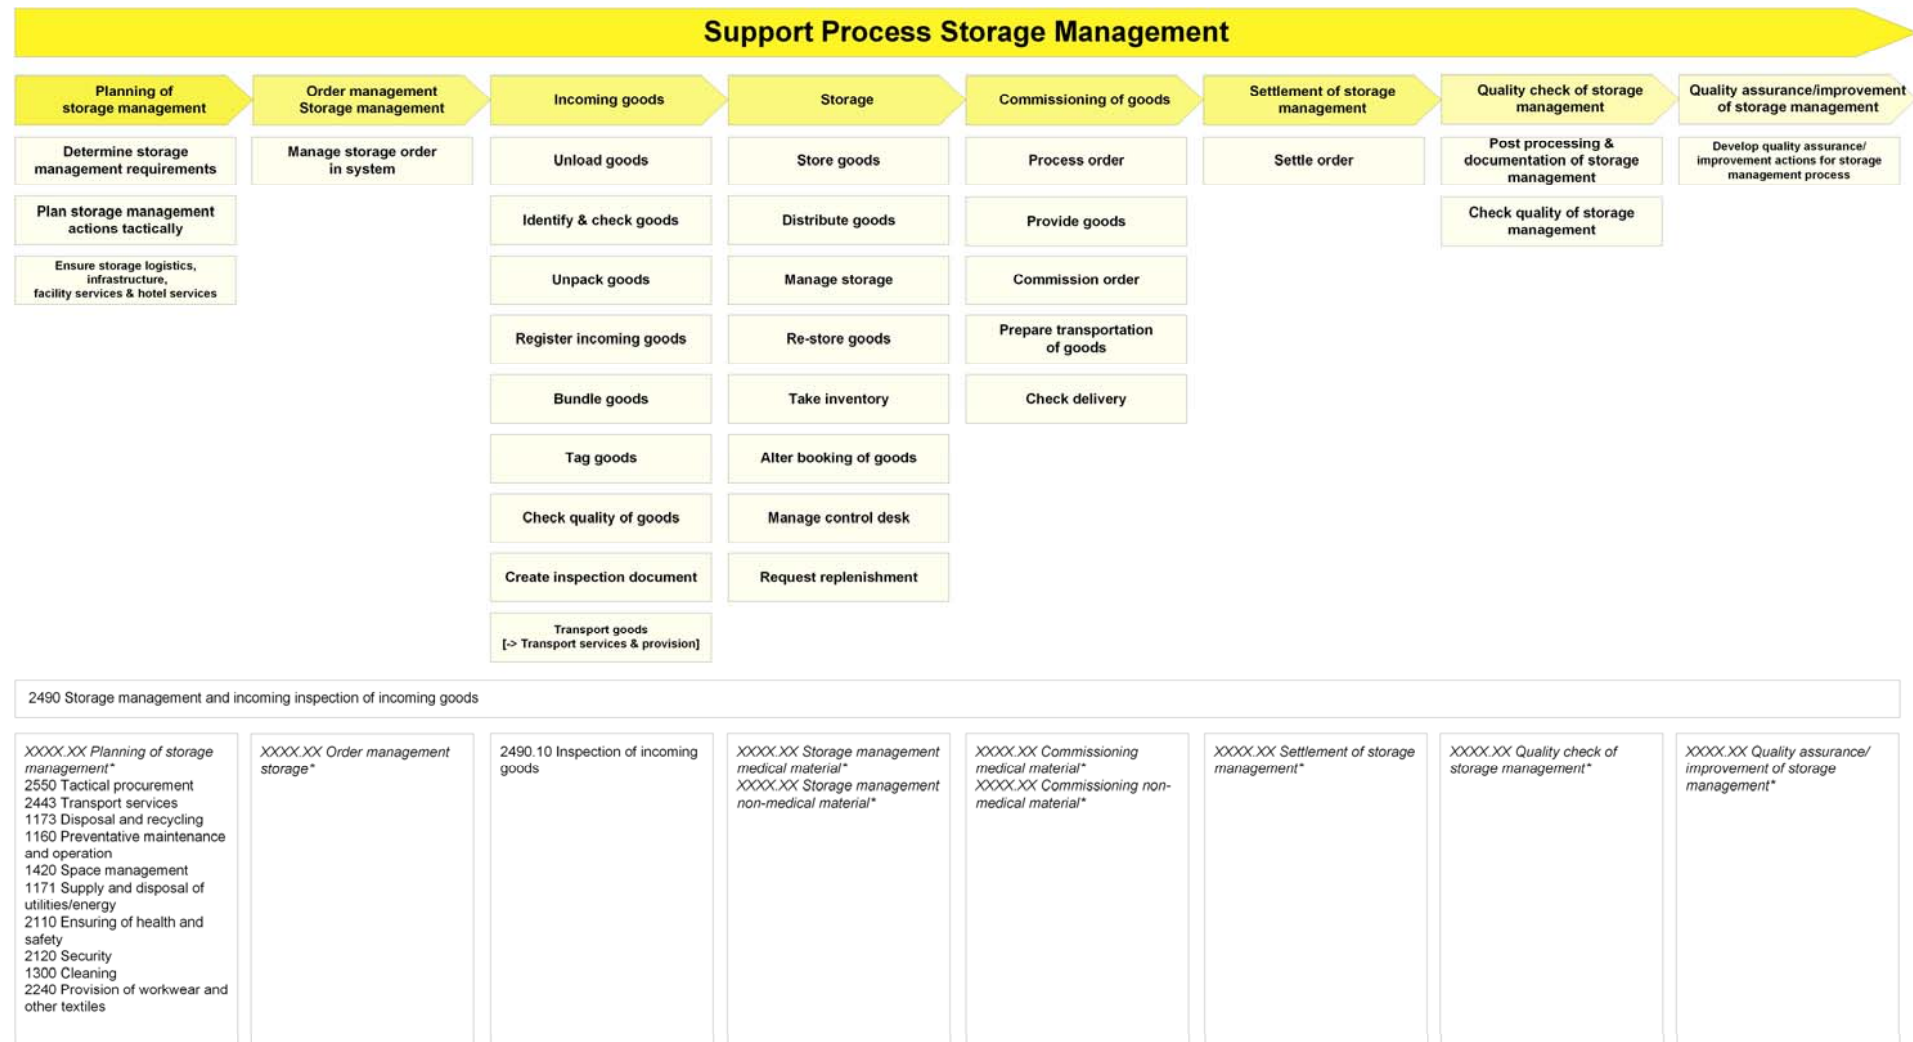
Support Process Storage Management

Planning of storage management

Determine storage management requirements

Plan storage management actions tactically

Ensure storage logistics, infrastructure, facility services & hotel services

Order management Storage management

Manage storage order in system

Incoming goods

Unload goods

Identify & check goods

Unpack goods

Register incoming goods

Bundle goods

Tag goods

Check quality of goods

Create inspection document

Transport goods [-> Transport services & provision]

Storage

Store goods

Distribute goods

Manage storage

Re-store goods

Take inventory

Alter booking of goods

Manage control desk

Request replenishment

Commissioning of goods

Process order

Provide goods

Commission order

Prepare transportation of goods

Check delivery

Settlement of storage management

Settle order

Quality check of storage management

Post processing & documentation of storage management

Check quality of storage management

Quality assurance/improvement of storage management

Develop quality assurance/ improvement actions for storage management process

2490 Storage management and incoming inspection of incoming goods

XXXX.XX Planning of storage management*
2550 Tactical procurement
2443 Transport services
1173 Disposal and recycling
1160 Preventative maintenance and operation
1420 Space management
1171 Supply and disposal of utilities/energy
2110 Ensuring of health and safety
2120 Security
1300 Cleaning
2240 Provision of workwear and other textiles

XXXX.XX Order management storage*

2490.10 Inspection of incoming goods

XXXX.XX Storage management medical material*
XXXX.XX Storage management non-medical material*

XXXX.XX Commissioning medical material*
XXXX.XX Commissioning non-medical material*

XXXX.XX Settlement of storage management*

XXXX.XX Quality check of storage management*

XXXX.XX Quality assurance/ improvement of storage management*